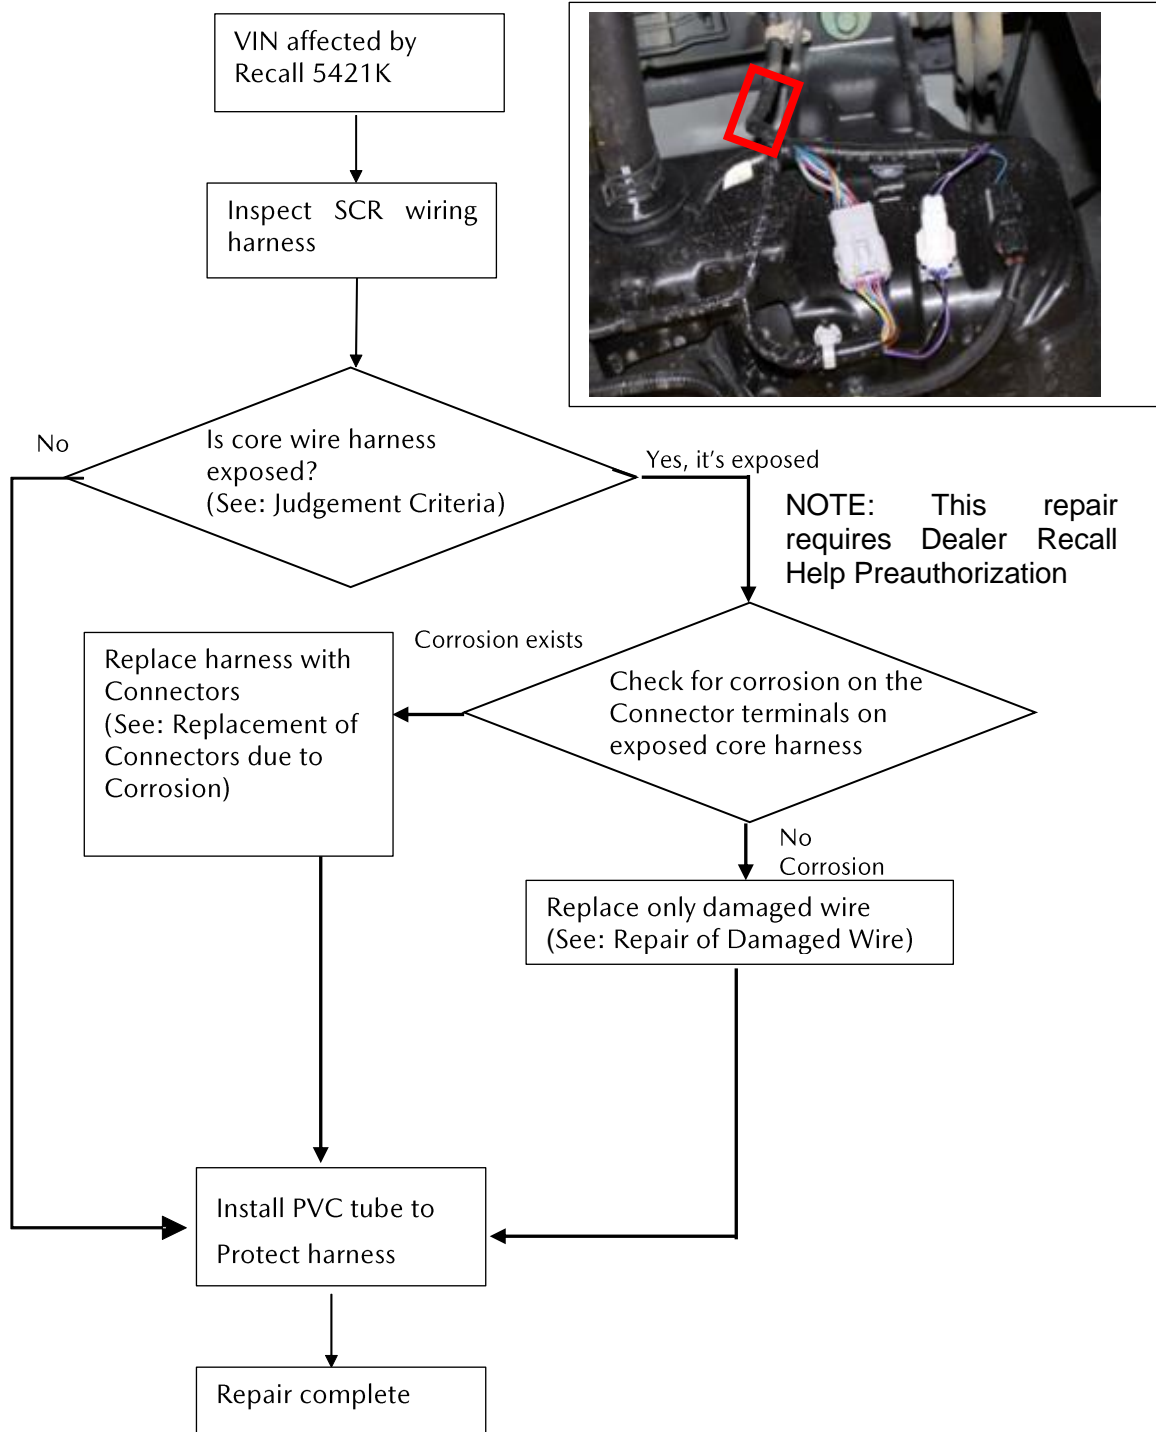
VIN affected by Recall 5421K

Inspect SCR wiring harness

No

Is core wire harness exposed?
(See: Judgement Criteria)

Yes, it's exposed

NOTE: This repair requires Dealer Recall Help Preauthorization

Corrosion exists

Replace harness with Connectors
(See: Replacement of Connectors due to Corrosion)

Check for corrosion on the Connector terminals on exposed core harness

No Corrosion

Replace only damaged wire
(See: Repair of Damaged Wire)

Install PVC tube to Protect harness

Repair complete